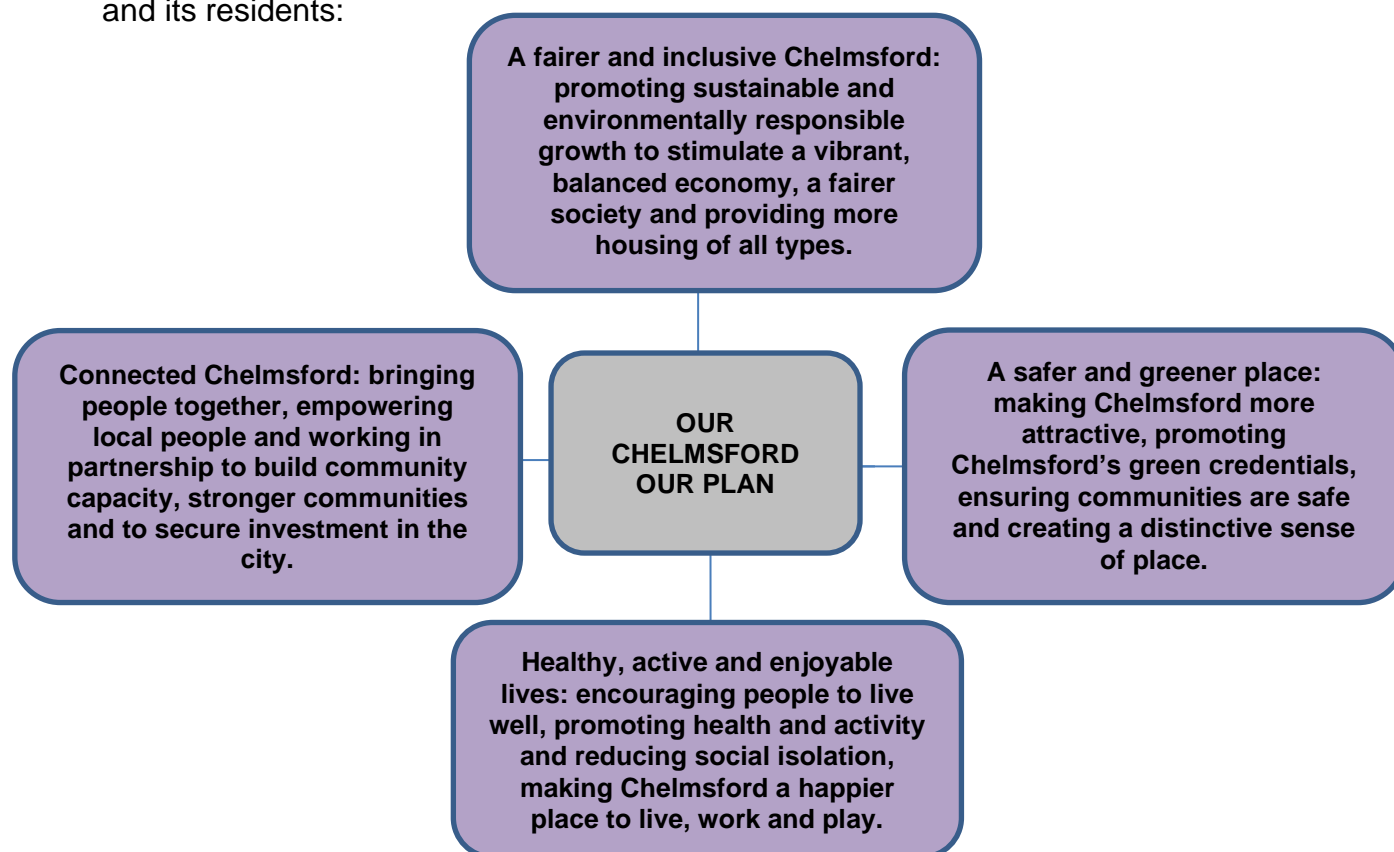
and its residents:

A fairer and inclusive Chelmsford: promoting sustainable and environmentally responsible growth to stimulate a vibrant, balanced economy, a fairer society and providing more housing of all types.

Connected Chelmsford: bringing people together, empowering local people and working in partnership to build community capacity, stronger communities and to secure investment in the city.

OUR CHELMSFORD OUR PLAN

A safer and greener place: making Chelmsford more attractive, promoting Chelmsford's green credentials, ensuring communities are safe and creating a distinctive sense of place.

Healthy, active and enjoyable lives: encouraging people to live well, promoting health and activity and reducing social isolation, making Chelmsford a happier place to live, work and play.